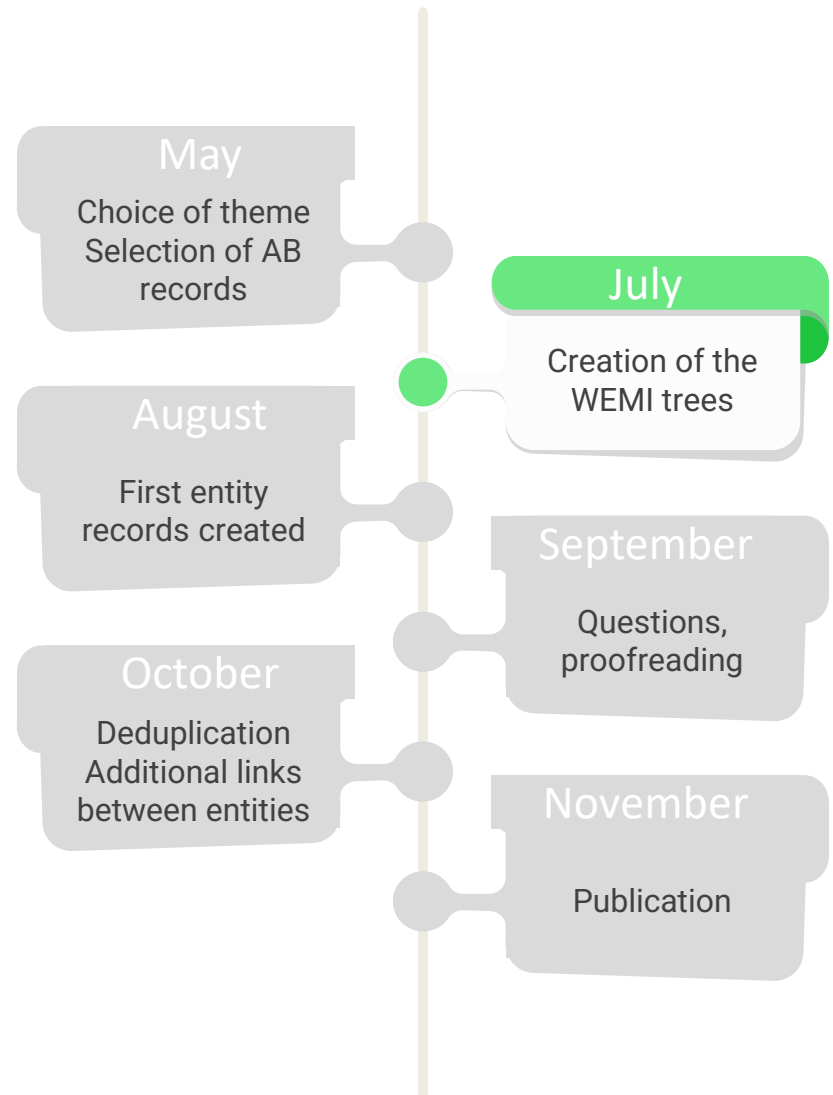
May
Choice of theme
Selection of AB records

July
Creation of the WEMI trees

August
First entity records created

September
Questions, proofreading

October
Deduplication
Additional links between entities

November
Publication